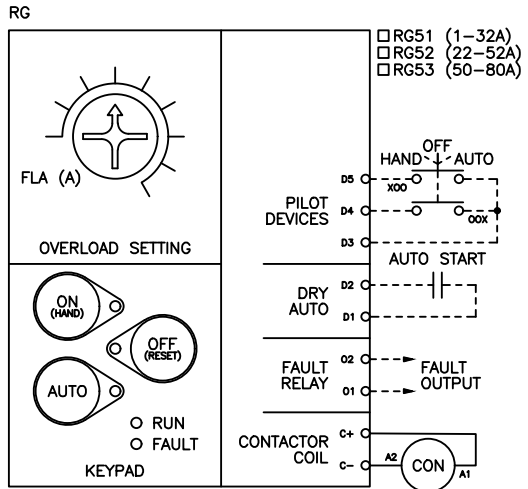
RG

☐ RG51 (1–32A)
☐ RG52 (22–52A)
☐ RG53 (50–80A)

FLA (A)

OVERLOAD SETTING

ON (HAND)

OFF (RESET)

AUTO

O RUN
O FAULT

KEYPAD

HAND OFF AUTO

PILOT DEVICES

D5
XOO
D4
OOX
D3

AUTO START

DRY AUTO

D2
D1

FAULT RELAY

O2
O1

FAULT OUTPUT

CONTACTOR COIL

C+
C–
A2
CON
A1